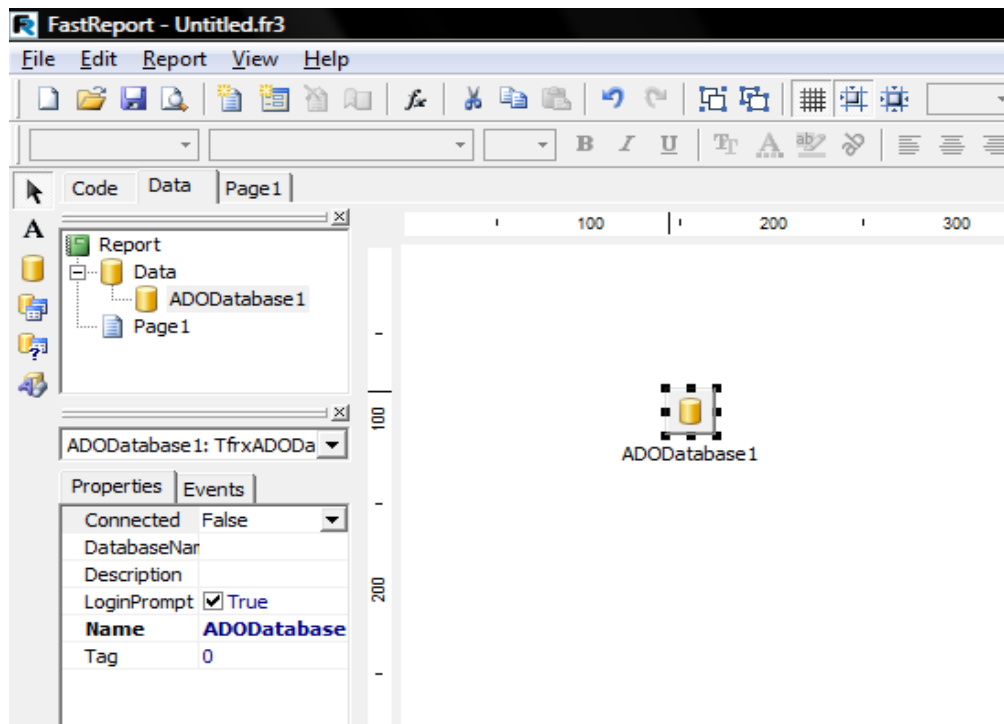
FastReport - Untitled.fr3

File Edit Report View Help

B I U

Code Data Page1

Report
Data
ADODatabase1
Page1

ADODatabase1: TfrxADODa

Properties Events

| | |
|---|---|
| Connected | False |
| DatabaseNar | |
| Description | |
| LoginPrompt | ☑ True |
| **Name** | **ADODatabase** |
| Tag | 0 |

100 200 300

100

200

ADODatabase1